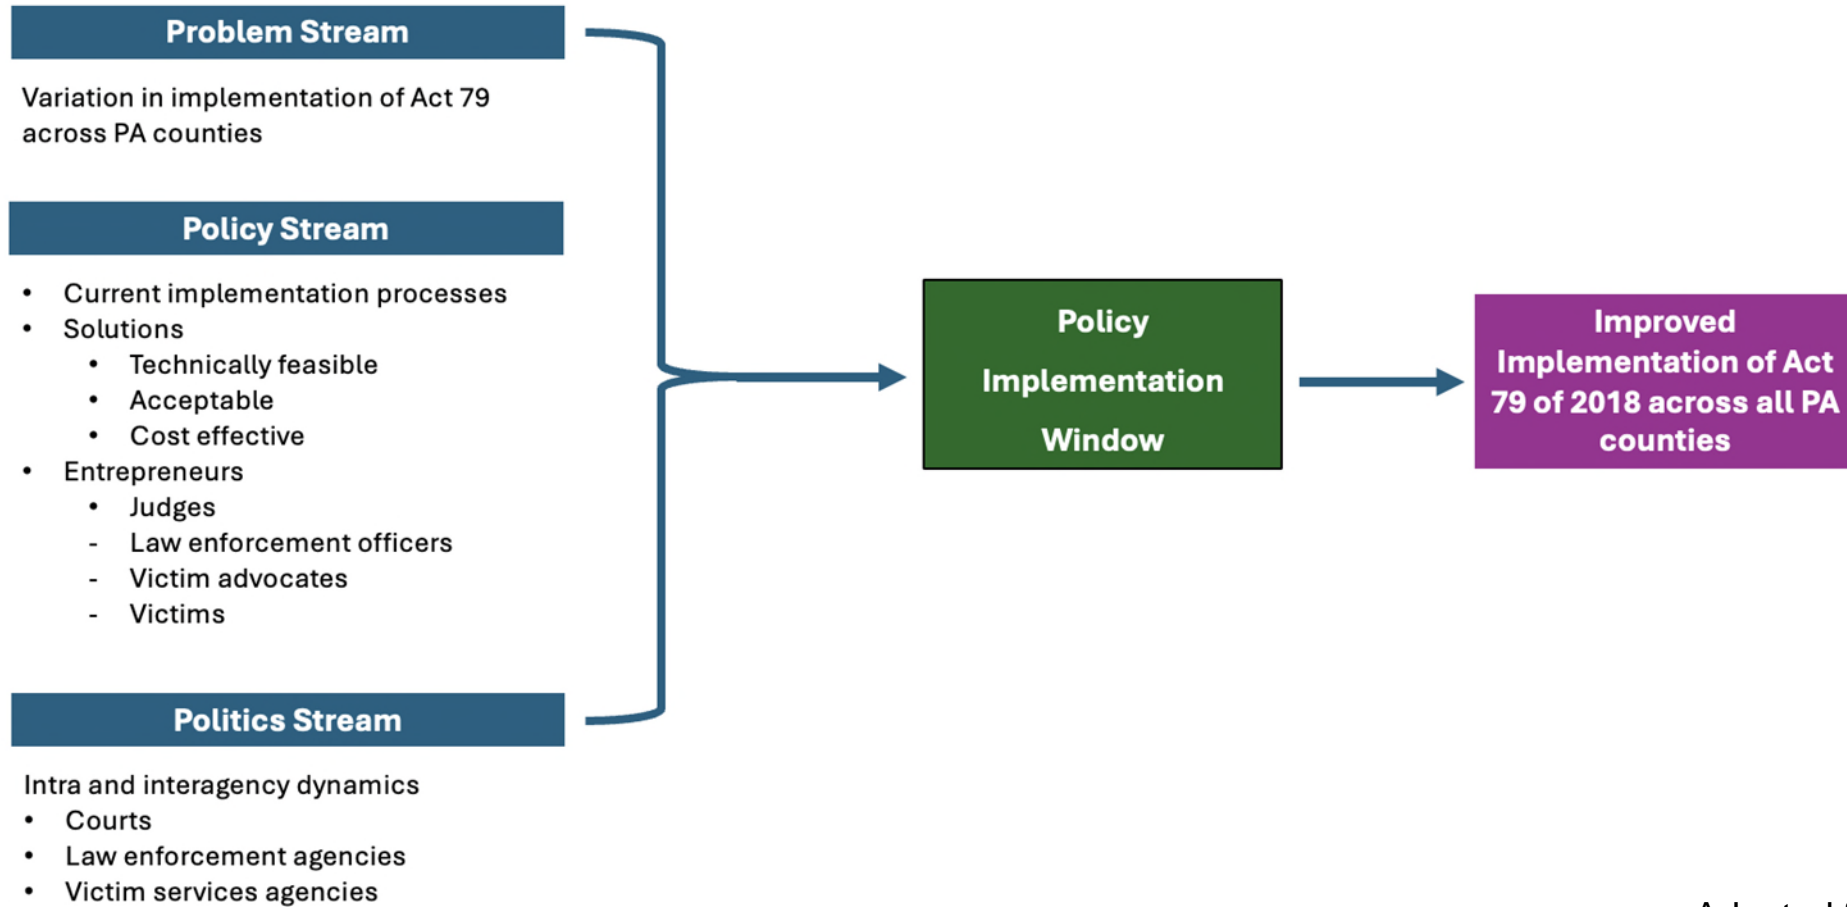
Problem Stream

Variation in implementation of Act 79 across PA counties

Policy Stream

- Current implementation processes
- Solutions
  - Technically feasible
  - Acceptable
  - Cost effective
- Entrepreneurs
  - Judges
  - Law enforcement officers
  - Victim advocates
  - Victims

Politics Stream

Intra and interagency dynamics
- Courts
- Law enforcement agencies
- Victim services agencies

Policy Implementation Window

Improved Implementation of Act 79 of 2018 across all PA counties

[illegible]